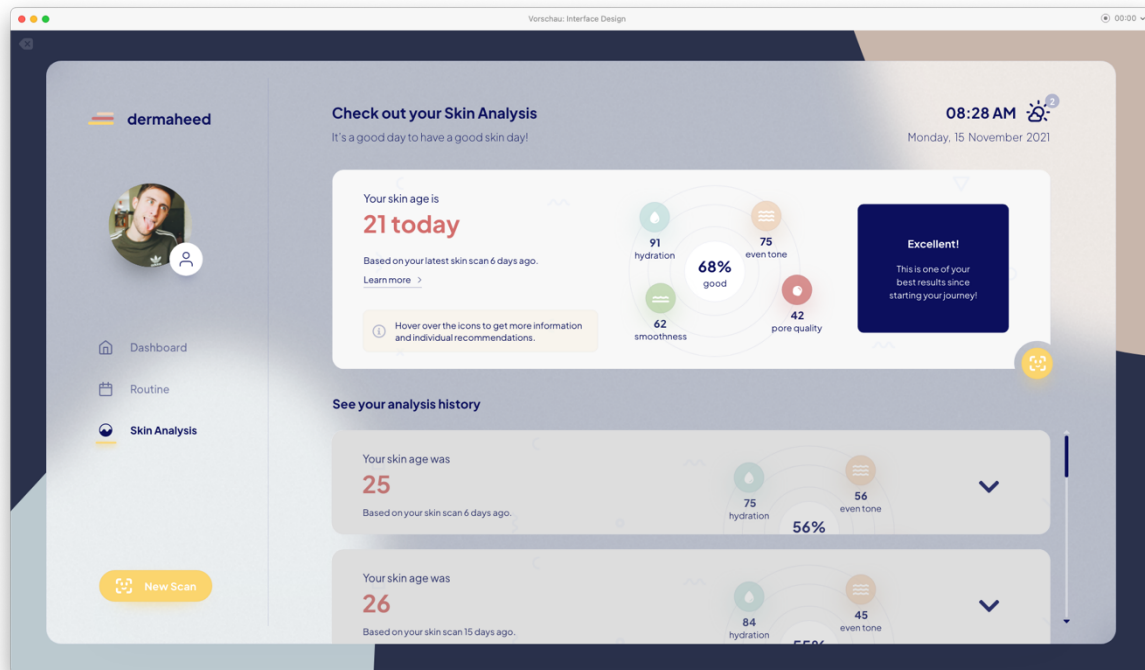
Vorschau: Interface Design

00:00

dermaheed

Dashboard

Routine

Skin Analysis

New Scan

Check out your Skin Analysis

It's a good day to have a good skin day!

08:28 AM

2

Monday, 15 November 2021

Your skin age is

21 today

Based on your latest skin scan 6 days ago.

Learn more >

Hover over the icons to get more information and individual recommendations.

91
hydration

75
even tone

68%
good

62
smoothness

42
pore quality

Excellent!

This is one of your best results since starting your journey!

See your analysis history

Your skin age was

25

Based on your skin scan 6 days ago.

75
hydration

56
even tone

56%

Your skin age was

26

Based on your skin scan 15 days ago.

84
hydration

45
even tone

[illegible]